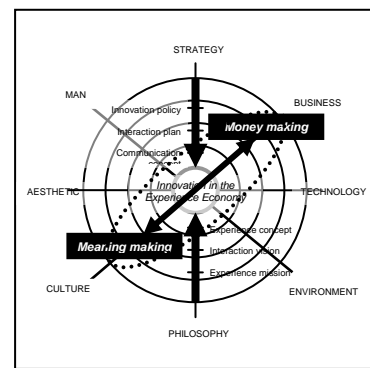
STRATEGY

MAN

BUSINESS

Innovation policy

Interaction plan

Money making

Communication

AESTHETIC

Innovation in the Experience Economy

TECHNOLOGY

Experience concept

Interaction vision

Meaning making

Experience mission

CULTURE

ENVIRONMENT

PHILOSOPHY